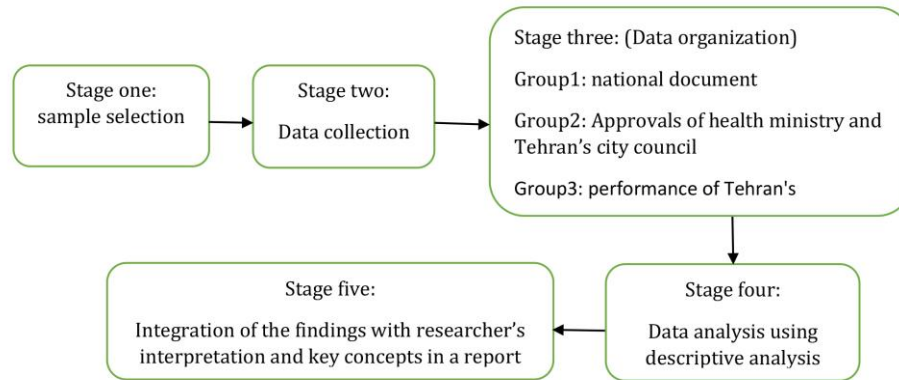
Stage one: sample selection

Stage two: Data collection

Stage three: (Data organization)

Group1: national document

Group2: Approvals of health ministry and Tehran’s city council

Group3: performance of Tehran's

Stage four: Data analysis using descriptive analysis

Stage five: Integration of the findings with researcher’s interpretation and key concepts in a report